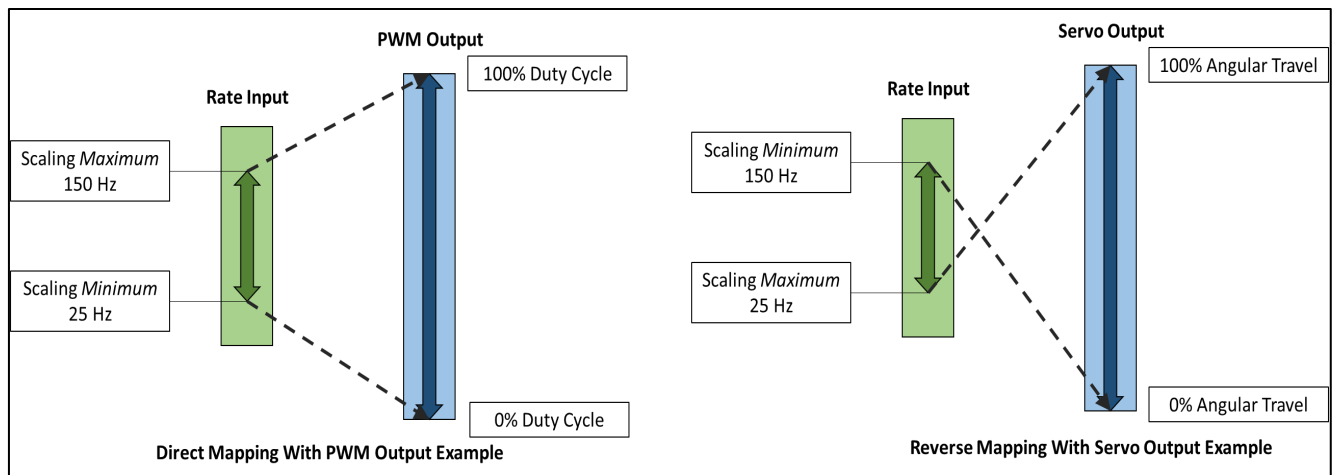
PWM Output

100% Duty Cycle

Rate Input

Scaling *Maximum*
150 Hz

Scaling *Minimum*
25 Hz

0% Duty Cycle

Direct Mapping With PWM Output Example

Servo Output

100% Angular Travel

Rate Input

Scaling *Minimum*
150 Hz

Scaling *Maximum*
25 Hz

0% Angular Travel

Reverse Mapping With Servo Output Example